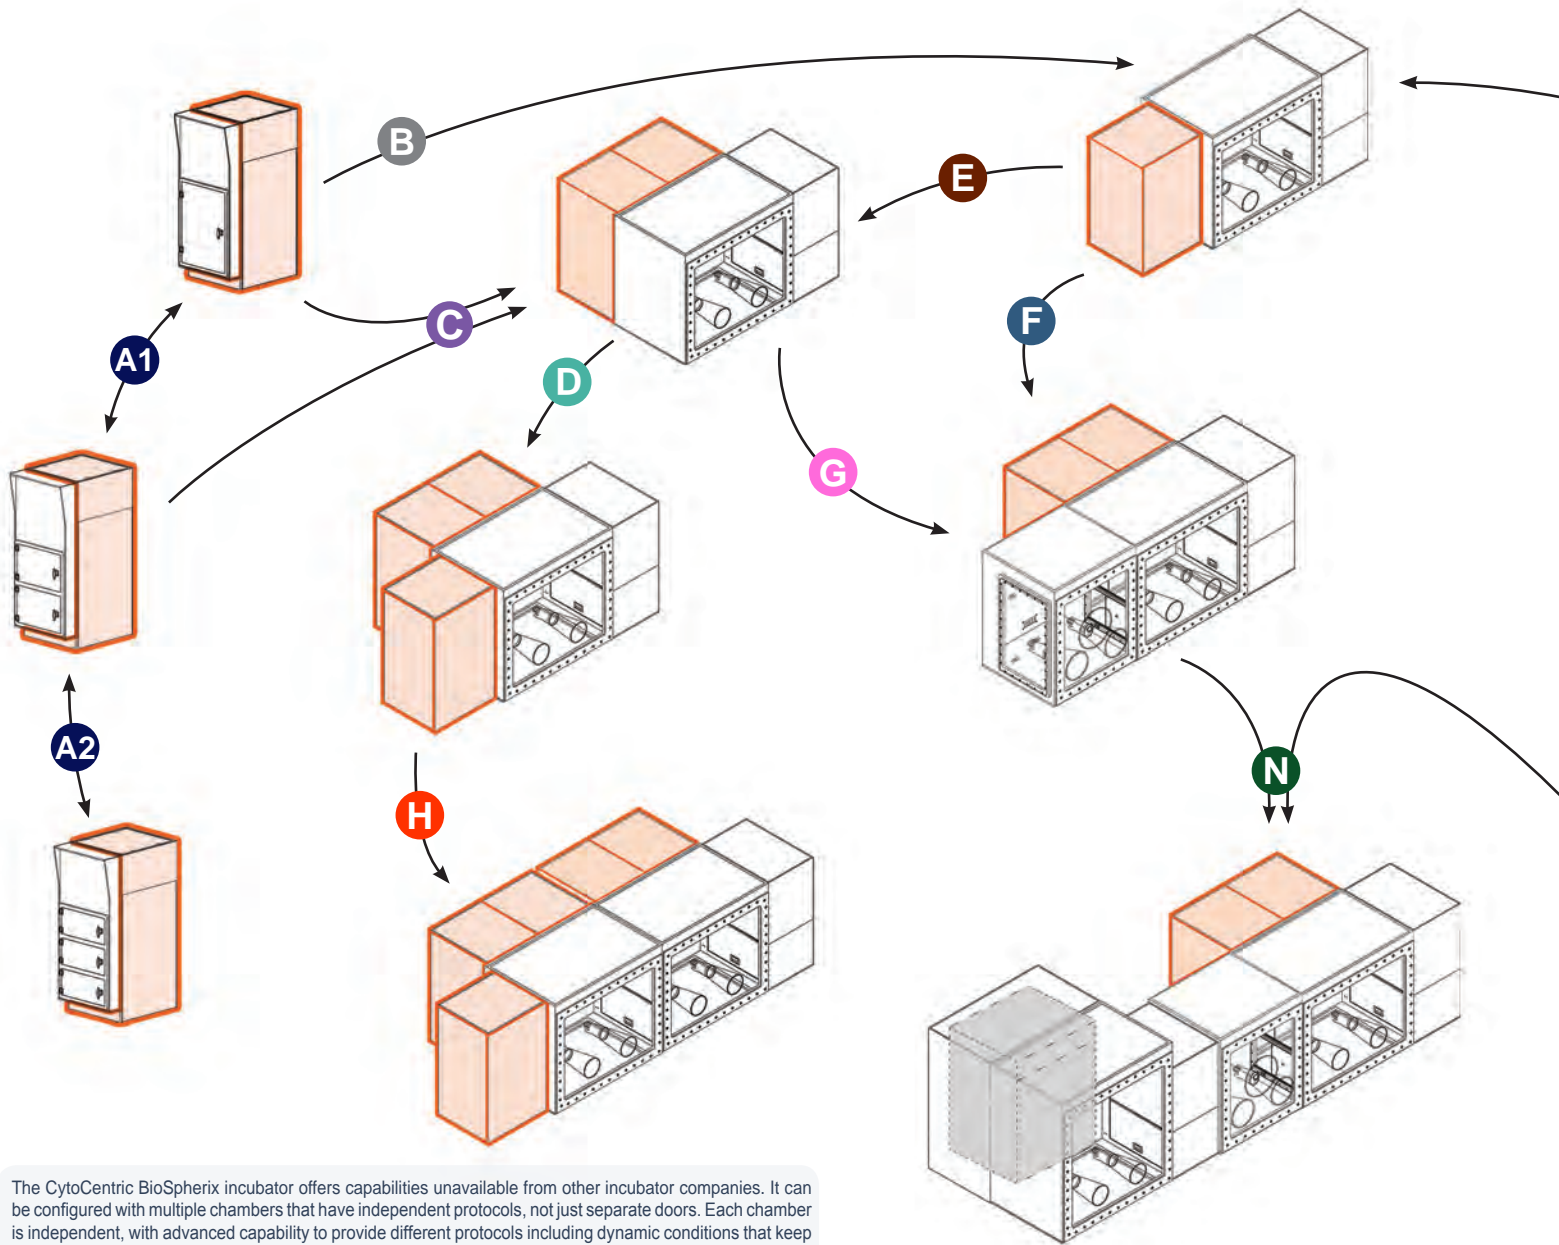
B

E

A1

C

D

F

G

A2

N

H

The CytoCentric BioSpherix incubator offers capabilities unavailable from other incubator companies. It can be configured with multiple chambers that have independent protocols, not just separate doors. Each chamber is independent, with advanced capability to provide different protocols including dynamic conditions that keep